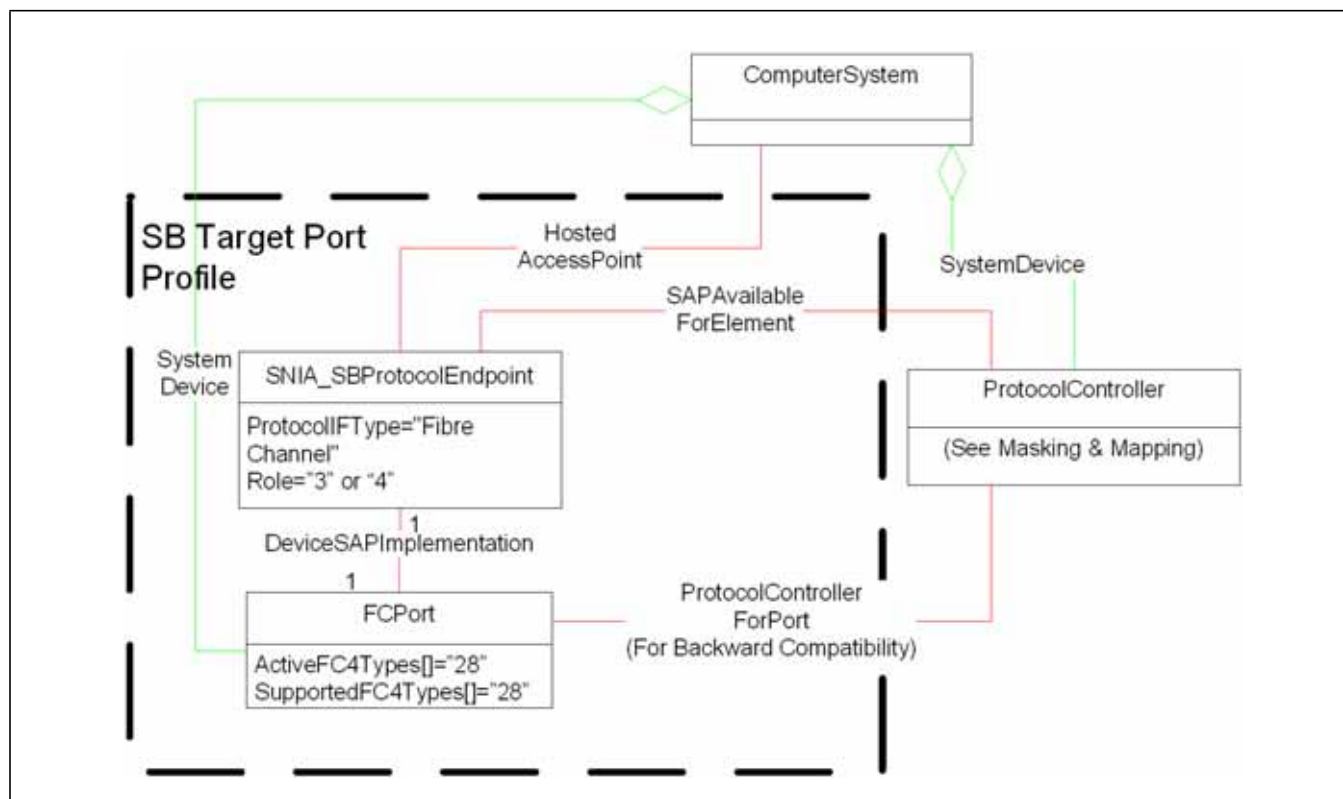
ComputerSystem

SB Target Port Profile

Hosted AccessPoint

SystemDevice

SAPAvailable ForElement

System Device

SNIA_SBProtocolEndpoint

ProtocolIFType="Fibre Channel"
Role="3" or "4"

ProtocolController

(See Masking & Mapping)

1
DeviceSAPImplementation
1

FCPort

ActiveFC4Types[]="28"
SupportedFC4Types[]="28"

ProtocolController ForPort (For Backward Compatibility)